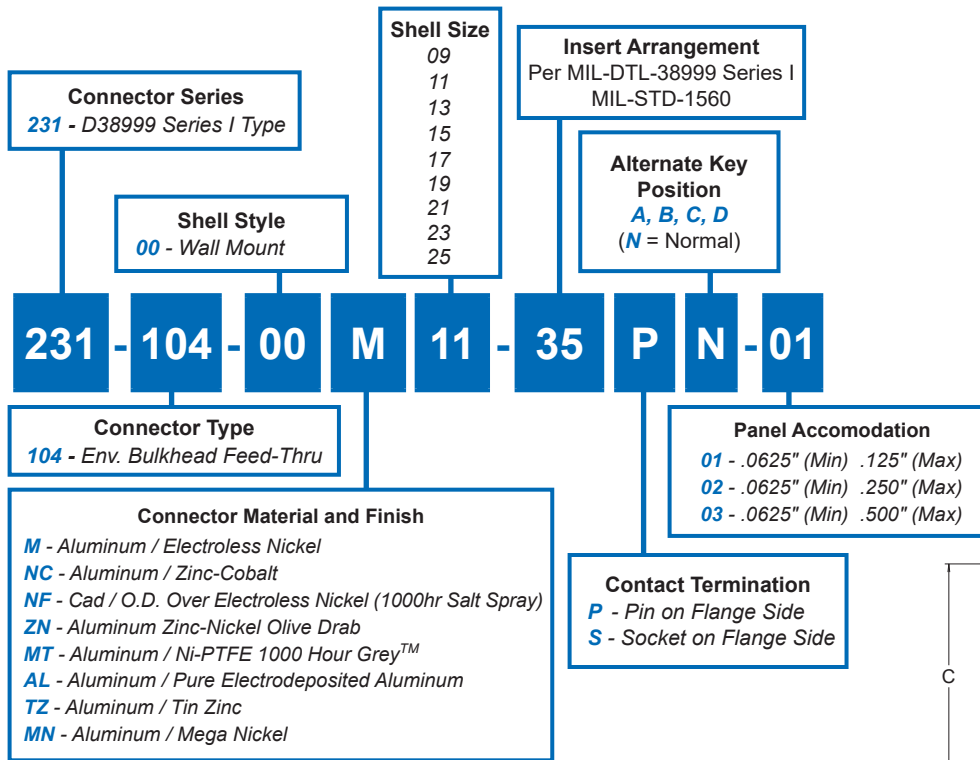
Shell Size
09
11
13
15
17
19
21
23
25

Insert Arrangement
Per MIL-DTL-38999 Series I
MIL-STD-1560

Connector Series
231 - D38999 Series I Type

Alternate Key Position
A, B, C, D
(N = Normal)

Shell Style
00 - Wall Mount

231 - 104 - 00 M 11 - 35 P N - 01

Connector Type
104 - Env. Bulkhead Feed-Thru

Panel Accomodation
01 - .0625" (Min) .125" (Max)
02 - .0625" (Min) .250" (Max)
03 - .0625" (Min) .500" (Max)

Connector Material and Finish
M - Aluminum / Electroless Nickel
NC - Aluminum / Zinc-Cobalt
NF - Cad / O.D. Over Electroless Nickel (1000hr Salt Spray)
ZN - Aluminum Zinc-Nickel Olive Drab
MT - Aluminum / Ni-PTFE 1000 Hour Grey$^{TM}$
AL - Aluminum / Pure Electrodeposited Aluminum
TZ - Aluminum / Tin Zinc
MN - Aluminum / Mega Nickel

Contact Termination
P - Pin on Flange Side
S - Socket on Flange Side

C